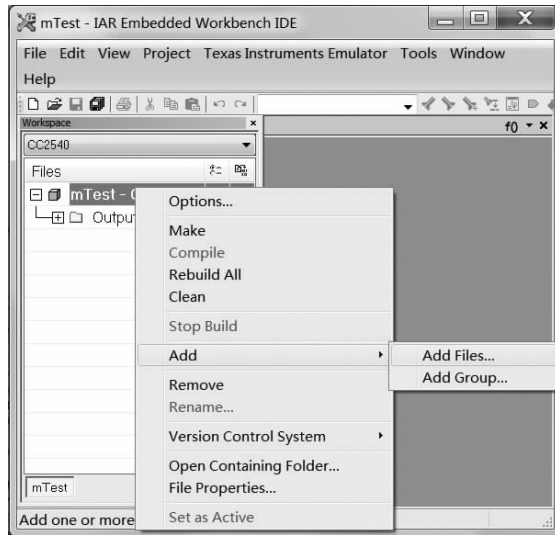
mTest - IAR Embedded Workbench IDE

File Edit View Project Texas Instruments Emulator Tools Window Help

Workspace
CC2540
Files
mTest - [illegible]
Output

Options...
Make
Compile
Rebuild All
Clean
Stop Build
Add
Remove
Rename...
Version Control System
Open Containing Folder...
File Properties...
Set as Active

Add Files...
Add Group...

f0

mTest

Add one or more